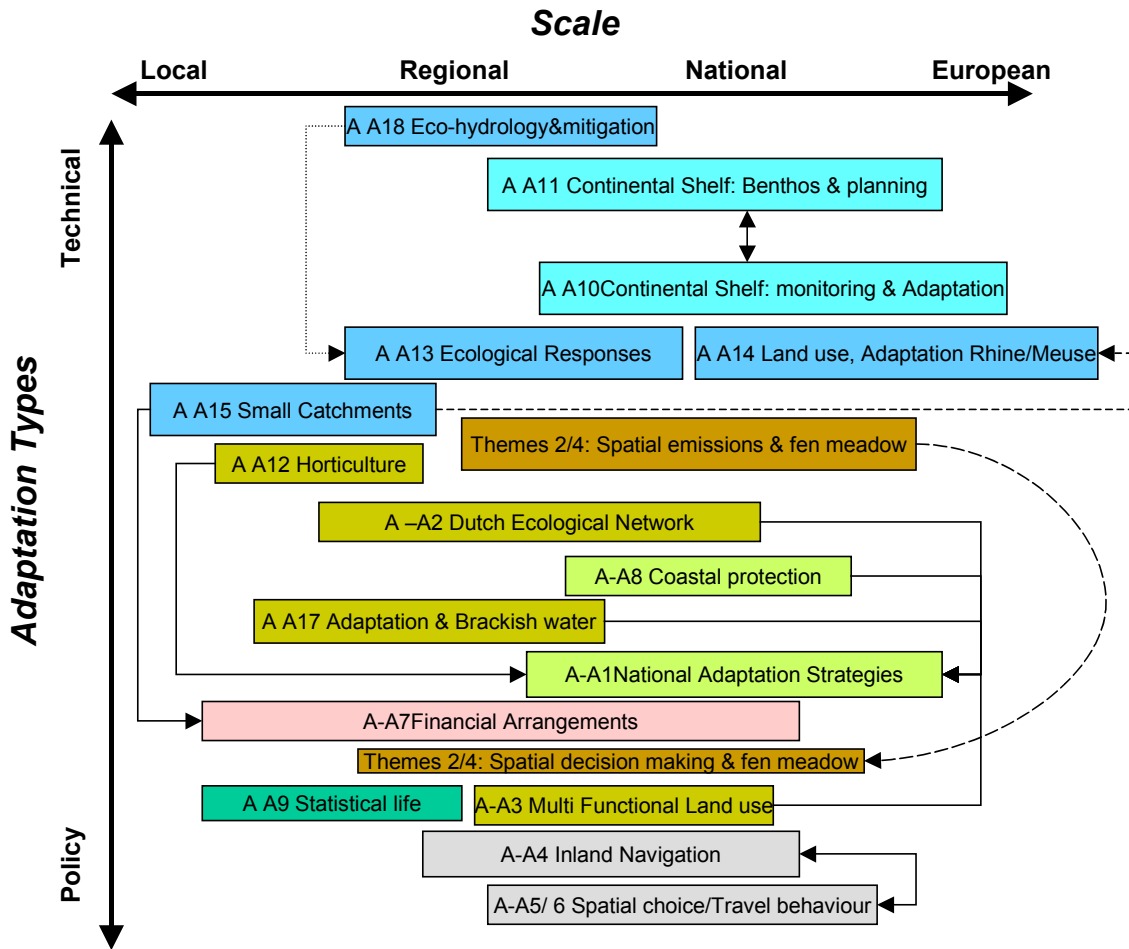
Scale

Local
Regional
National
European

Technical

Adaptation Types

Policy

A A18 Eco-hydrology&mitigation

A A11 Continental Shelf: Benthos & planning

A A10Continental Shelf: monitoring & Adaptation

A A13 Ecological Responses

A A14 Land use, Adaptation Rhine/Meuse

A A15 Small Catchments

Themes 2/4: Spatial emissions & fen meadow

A A12 Horticulture

A –A2 Dutch Ecological Network

A-A8 Coastal protection

A A17 Adaptation & Brackish water

A-A1National Adaptation Strategies

A-A7Financial Arrangements

Themes 2/4: Spatial decision making & fen meadow

A A9 Statistical life

A-A3 Multi Functional Land use

A-A4 Inland Navigation

A-A5/ 6 Spatial choice/Travel behaviour